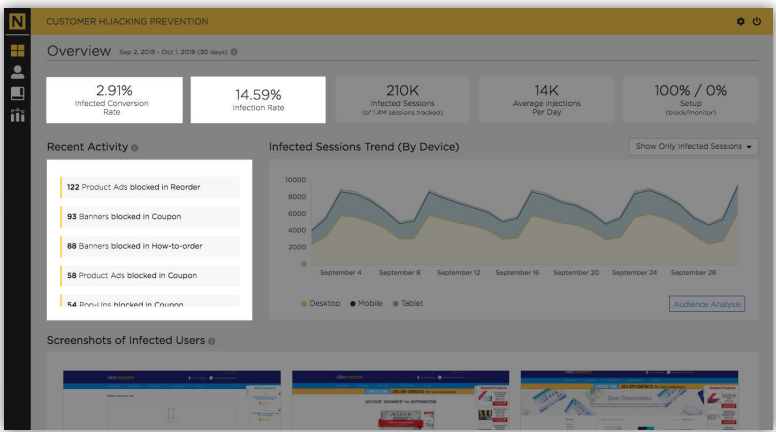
N

CUSTOMER HIJACKING PREVENTION

Overview Sep 2, 2018 – Oct 1, 2018 (30 days)

2.91%
Infected Conversion Rate

14.59%
Infection Rate

210K
Infected Sessions
(of 1.4M sessions tracked)

14K
Average Injections Per Day

100% / 0%
Setup
(block/monitor)

Recent Activity

122 Product Ads blocked in Reorder

93 Banners blocked in Coupon

88 Banners blocked in How-to-order

58 Product Ads blocked in Coupon

54 Pop-Ups blocked in Coupon

Infected Sessions Trend (By Device)

Show Only Infected Sessions

10000
8000
6000
4000
2000
0

September 4 September 8 September 12 September 16 September 20 September 24 September 28

Desktop Mobile Tablet

Audience Analysis

Screenshots of Infected Users

Daily Dispensation